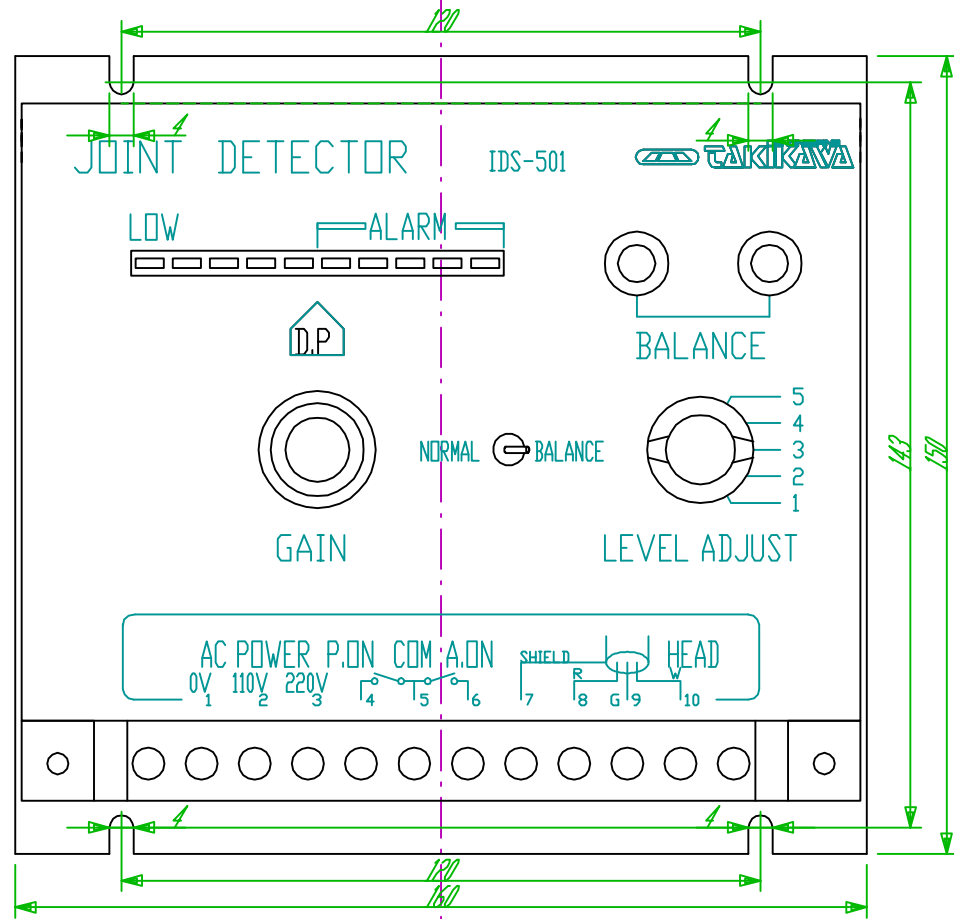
120

4

JOINT DETECTOR

IDS-501

TAKIKAWA

4

LOW

ALARM

BALANCE

D.P

NORMAL

BALANCE

5
4
3
2
1

GAIN

LEVEL ADJUST

143

150

AC POWER P.ON COM A.ON

0V 1

110V 2

220V 3

4

5

6

SHIELD

HEAD

R

W

7

8

G

9

10

4

4

120

160